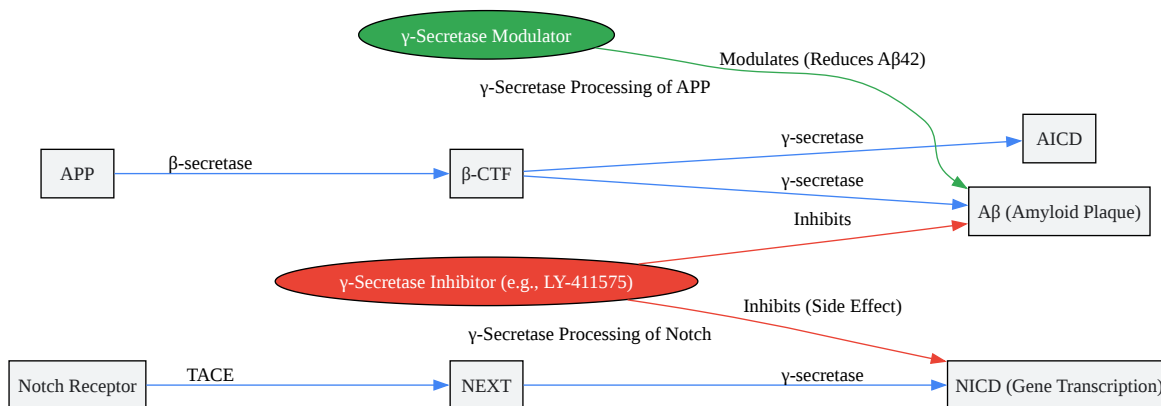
γ-Secretase Modulator

Modulates (Reduces Aβ42)

γ-Secretase Processing of APP

APP

β-secretase

β-CTF

γ-secretase

AICD

γ-secretase

Aβ (Amyloid Plaque)

Inhibits

γ-Secretase Inhibitor (e.g., LY-411575)

Inhibits (Side Effect)

γ-Secretase Processing of Notch

Notch Receptor

TACE

NEXT

γ-secretase

NICD (Gene Transcription)